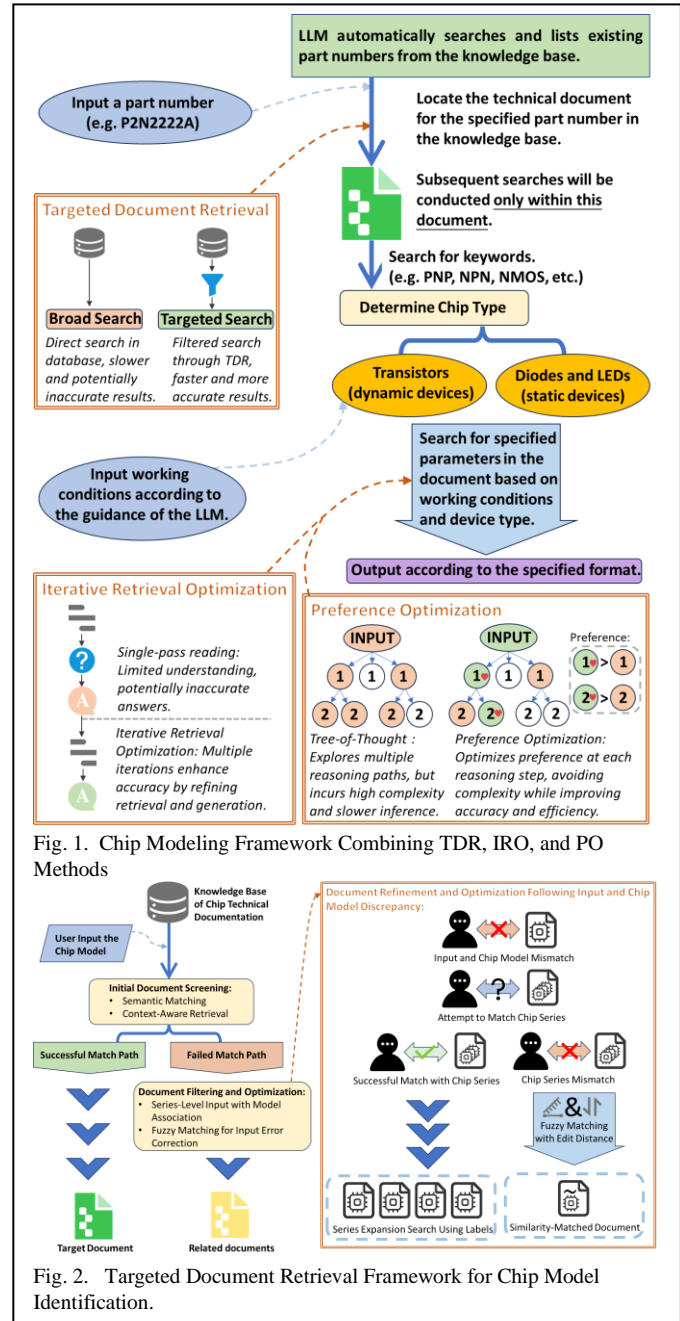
LLM automatically searches and lists existing part numbers from the knowledge base.

Input a part number (e.g. P2N2222A)

Locate the technical document for the specified part number in the knowledge base.

Targeted Document Retrieval

Subsequent searches will be conducted only within this document.

Broad Search

Targeted Search

Direct search in database, slower and potentially inaccurate results.

Filtered search through TDR, faster and more accurate results.

Search for keywords. (e.g. PNP, NPN, NMOS, etc.)

Determine Chip Type

Transistors (dynamic devices)

Diodes and LEDs (static devices)

Input working conditions according to the guidance of the LLM.

Search for specified parameters in the document based on working conditions and device type.

Output according to the specified format.

Iterative Retrieval Optimization

Single-pass reading: Limited understanding, potentially inaccurate answers.

Iterative Retrieval Optimization: Multiple iterations enhance accuracy by refining retrieval and generation.

Preference Optimization

INPUT

INPUT

Preference:

1 1 1

2 2 2 2

1 1 1

2 2 2 2

1 > 1

2 > 2

Tree-of-Thought : Explores multiple reasoning paths, but incurs high complexity and slower inference.

Preference Optimization: Optimizes preference at each reasoning step, avoiding complexity while improving accuracy and efficiency.

Fig. 1. Chip Modeling Framework Combining TDR, IRO, and PO Methods

Knowledge Base of Chip Technical Documentation

User Input the Chip Model

Initial Document Screening:
• Semantic Matching
• Context-Aware Retrieval

Successful Match Path

Failed Match Path

Document Filtering and Optimization:
• Series-Level Input with Model Association
• Fuzzy Matching for Input Error Correction

Target Document

Related documents

Document Refinement and Optimization Following Input and Chip Model Discrepancy:

Input and Chip Model Mismatch

Attempt to Match Chip Series

Successful Match with Chip Series

Chip Series Mismatch

Fuzzy Matching with Edit Distance

Series Expansion Search Using Labels

Similarity-Matched Document

Fig. 2. Targeted Document Retrieval Framework for Chip Model Identification.